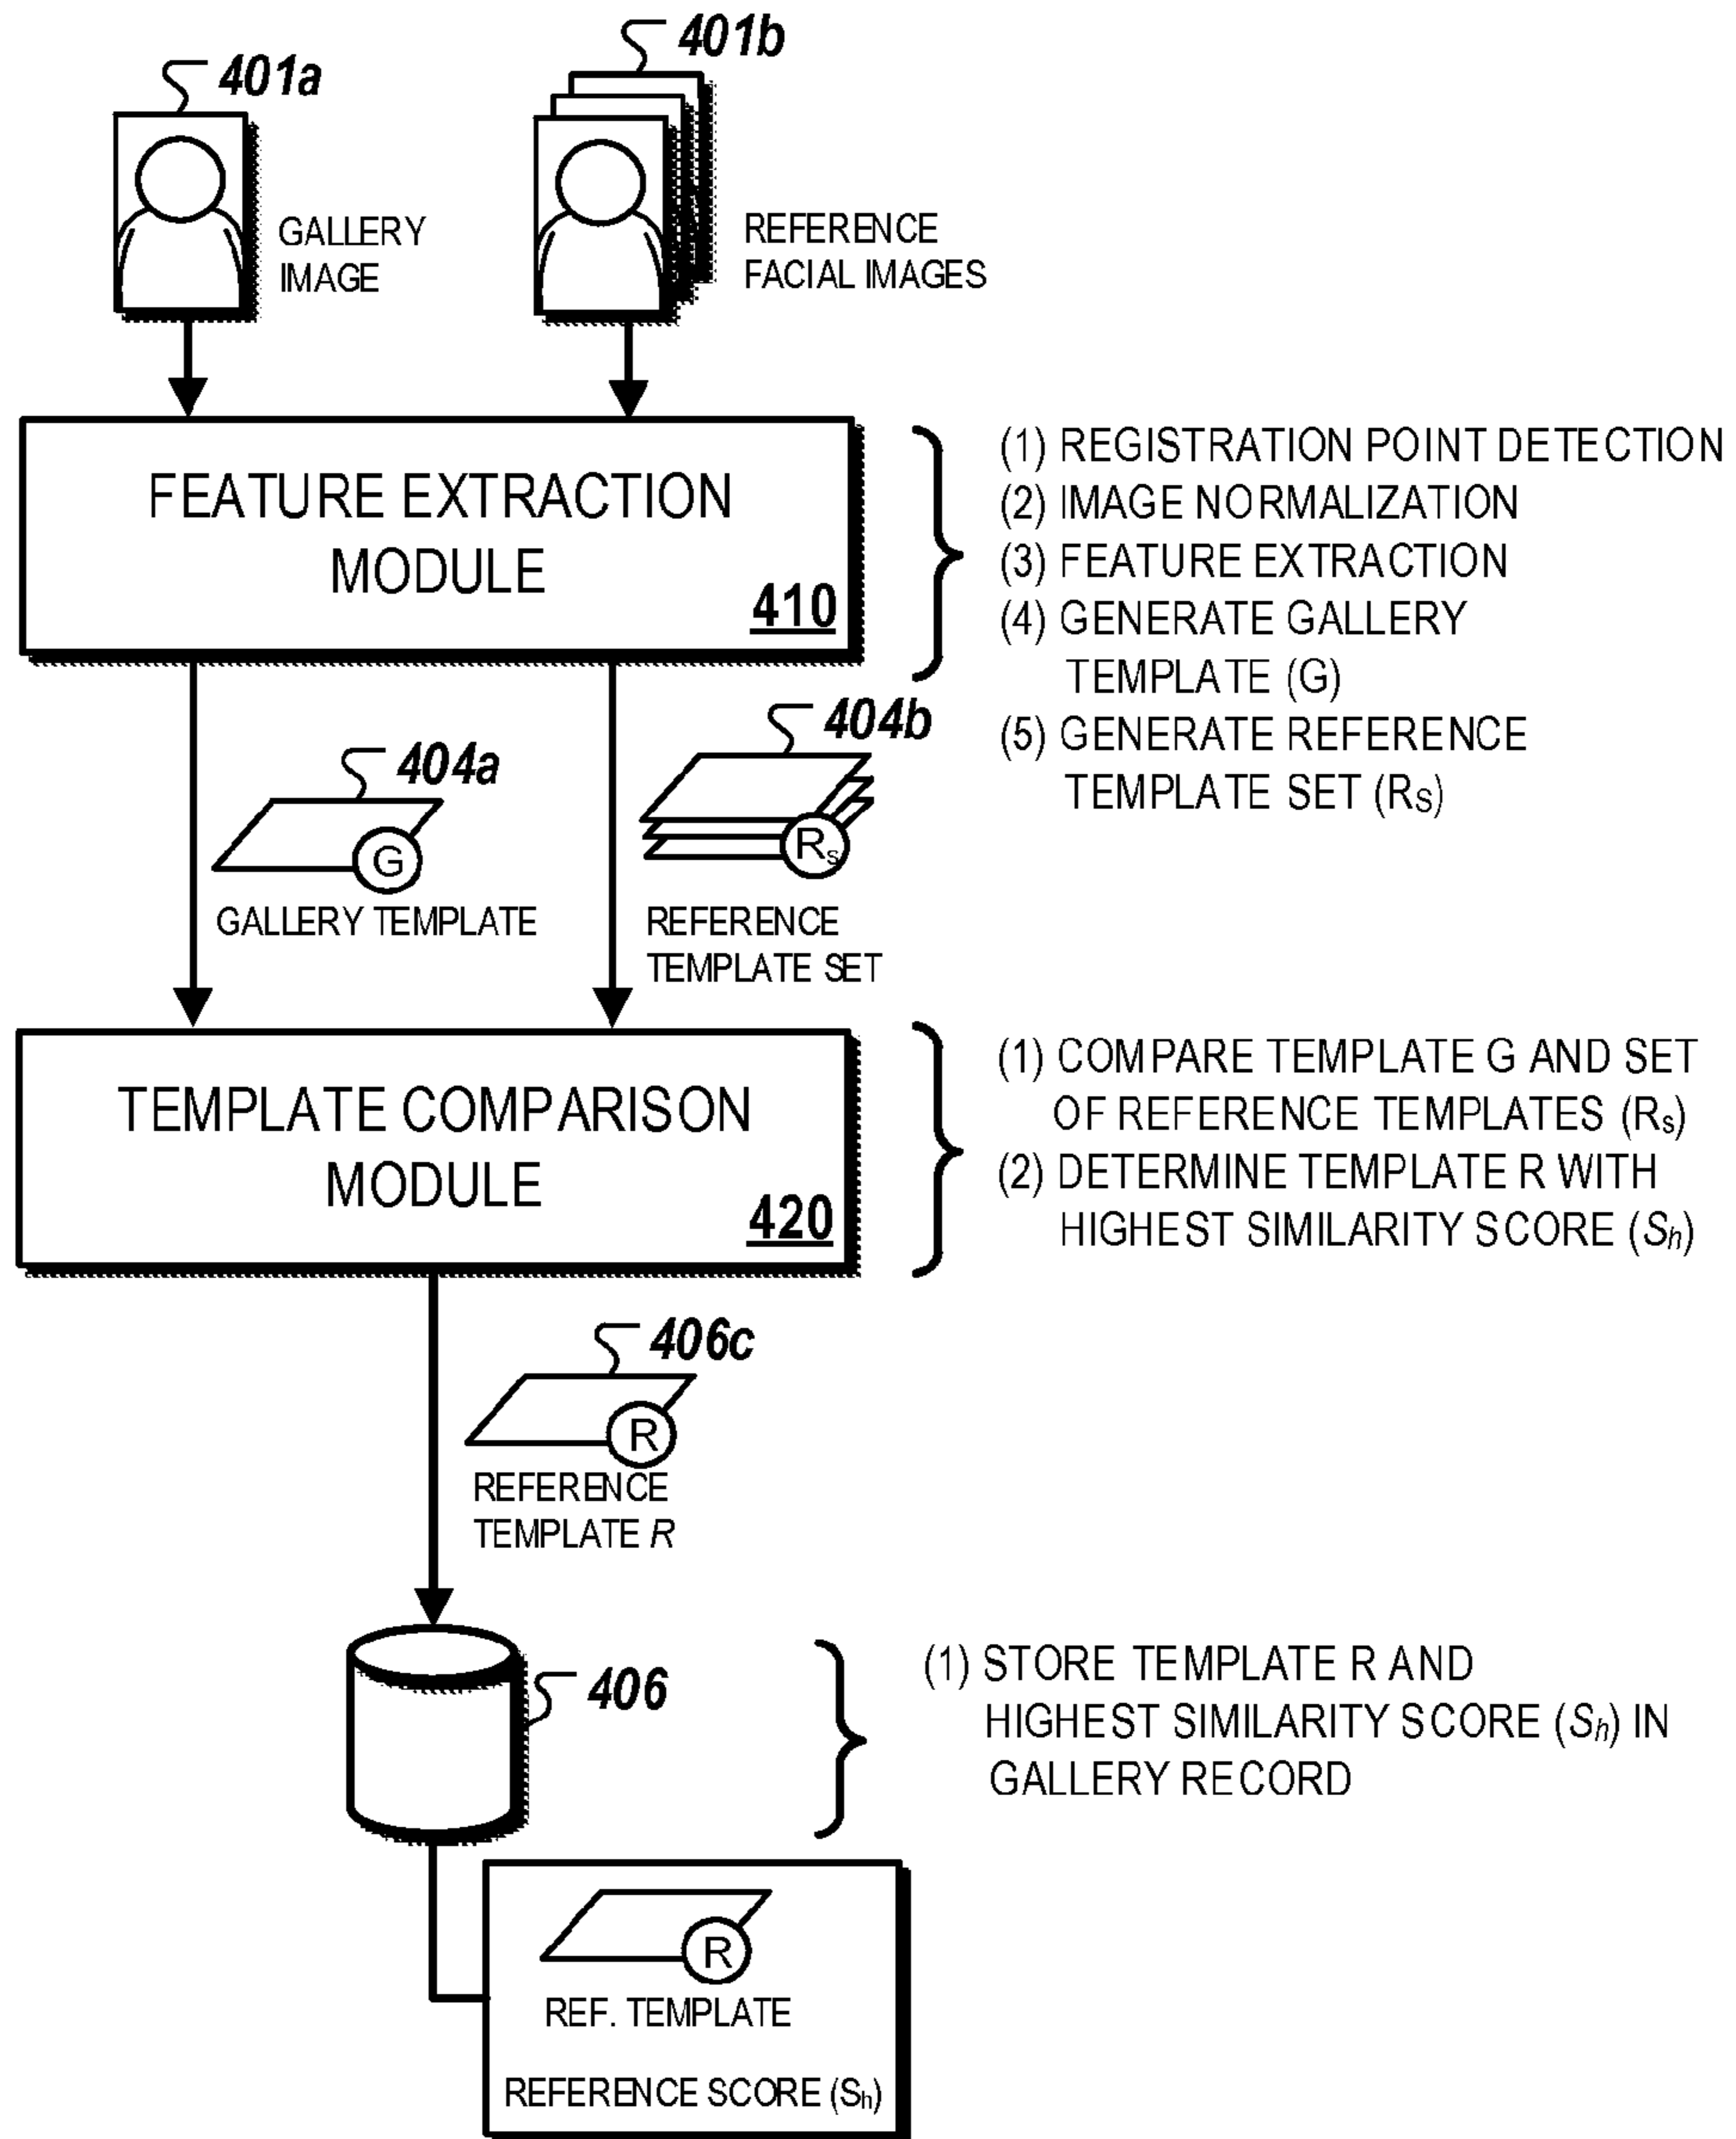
401a

GALLERY IMAGE

401b

REFERENCE FACIAL IMAGES

FEATURE EXTRACTION MODULE

410

(1) REGISTRATION POINT DETECTION
(2) IMAGE NORMALIZATION
(3) FEATURE EXTRACTION
(4) GENERATE GALLERY TEMPLATE (G)
(5) GENERATE REFERENCE TEMPLATE SET ($R_S$)

404a

G

GALLERY TEMPLATE

404b

$R_s$

REFERENCE TEMPLATE SET

TEMPLATE COMPARISON MODULE

420

(1) COMPARE TEMPLATE G AND SET OF REFERENCE TEMPLATES ($R_s$)
(2) DETERMINE TEMPLATE R WITH HIGHEST SIMILARITY SCORE ($S_h$)

406c

R

REFERENCE TEMPLATE $R$

406

(1) STORE TEMPLATE R AND HIGHEST SIMILARITY SCORE ($S_h$) IN GALLERY RECORD

R

REF. TEMPLATE

REFERENCE SCORE ($S_h$)